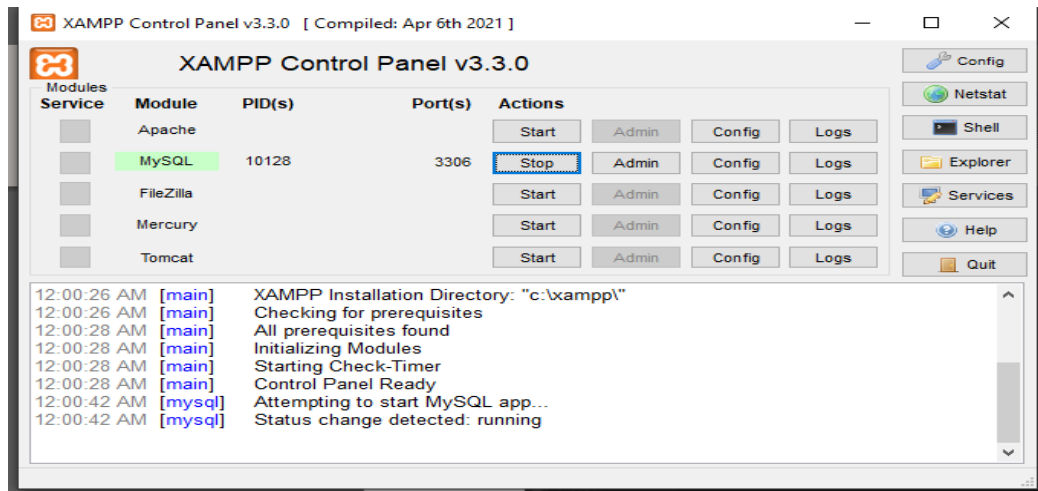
XAMPP Control Panel v3.3.0 [ Compiled: Apr 6th 2021 ]

XAMPP Control Panel v3.3.0

Modules

| Service | Module | PID(s) | Port(s) | Actions | | | |
|---|---|---|---|---|---|---|---|
| | Apache | | | Start | Admin | Config | Logs |
| | MySQL | 10128 | 3306 | Stop | Admin | Config | Logs |
| | FileZilla | | | Start | Admin | Config | Logs |
| | Mercury | | | Start | Admin | Config | Logs |
| | Tomcat | | | Start | Admin | Config | Logs |

Config
Netstat
Shell
Explorer
Services
Help
Quit

12:00:26 AM [main] XAMPP Installation Directory: "c:\xampp\"
12:00:26 AM [main] Checking for prerequisites
12:00:28 AM [main] All prerequisites found
12:00:28 AM [main] Initializing Modules
12:00:28 AM [main] Starting Check-Timer
12:00:28 AM [main] Control Panel Ready
12:00:42 AM [mysql] Attempting to start MySQL app...
12:00:42 AM [mysql] Status change detected: running